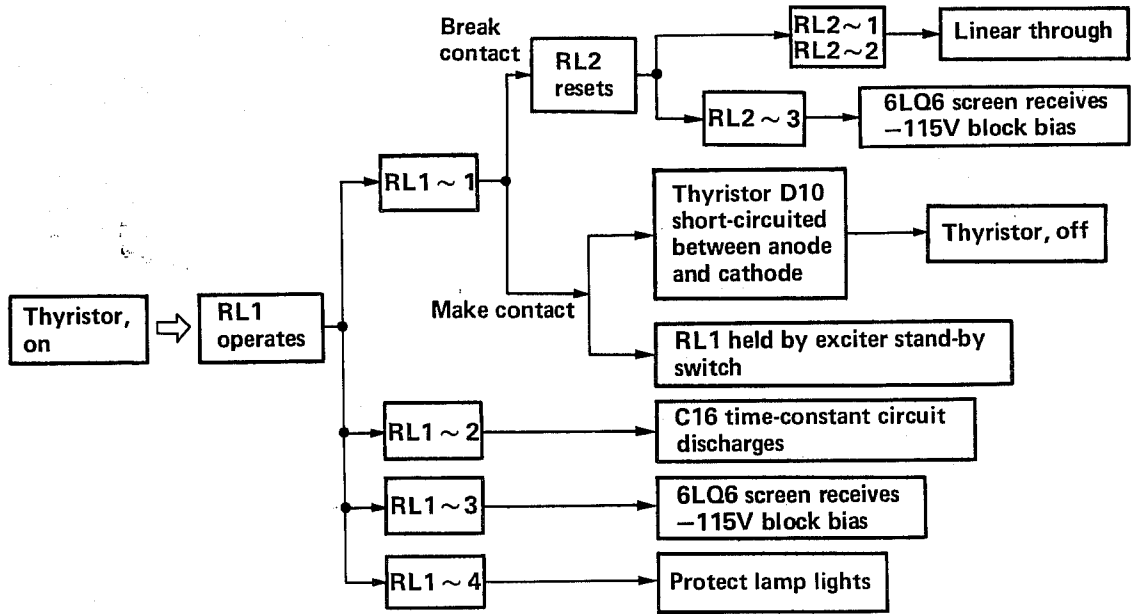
Thyristor, on

RL1 operates

RL1 ~ 1

Break contact

RL2 resets

RL2 ~ 1
RL2 ~ 2

Linear through

RL2 ~ 3

6LQ6 screen receives −115V block bias

Make contact

Thyristor D10 short-circuited between anode and cathode

Thyristor, off

RL1 held by exciter stand-by switch

RL1 ~ 2

C16 time-constant circuit discharges

RL1 ~ 3

6LQ6 screen receives −115V block bias

RL1 ~ 4

Protect lamp lights